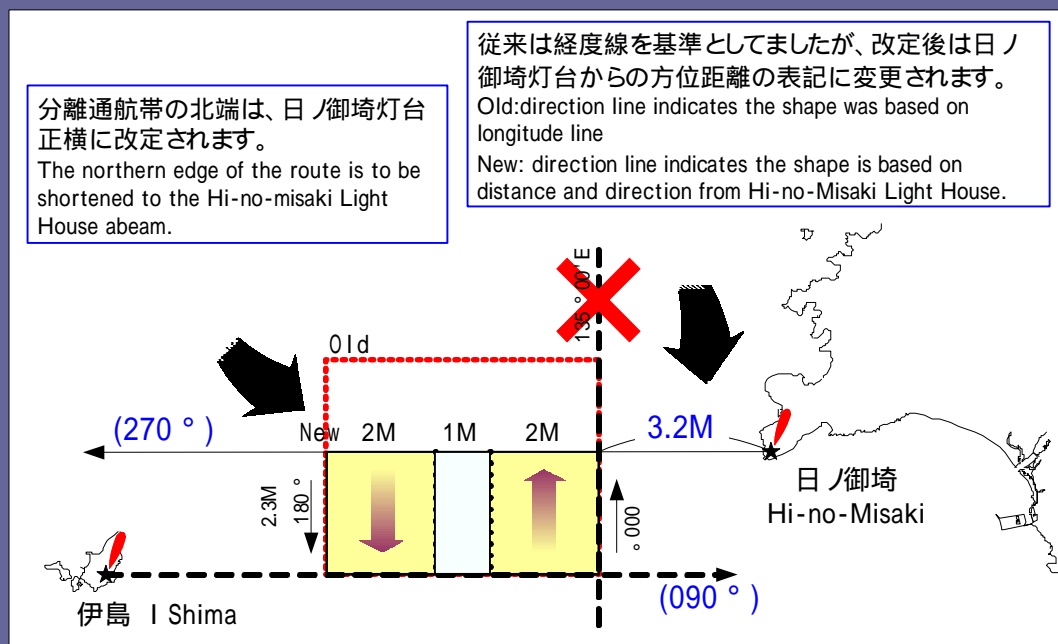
分離通航帯の北端は、日ノ御埼灯台正横に改定されます。
The northern edge of the route is to be shortened to the Hi-no-misaki Light House abeam.

従来は経度線を基準としてましたが、改定後は日ノ御埼灯台からの方位距離の表記に変更されます。
Old:direction line indicates the shape was based on longitude line
New: direction line indicates the shape is based on distance and direction from Hi-no-Misaki Light House.

135°00′E

Old

(270°)

New 2M 1M 2M

3.2M

日ノ御埼
Hi-no-Misaki

2.3M

180°

000°

伊島 I Shima

(090°)